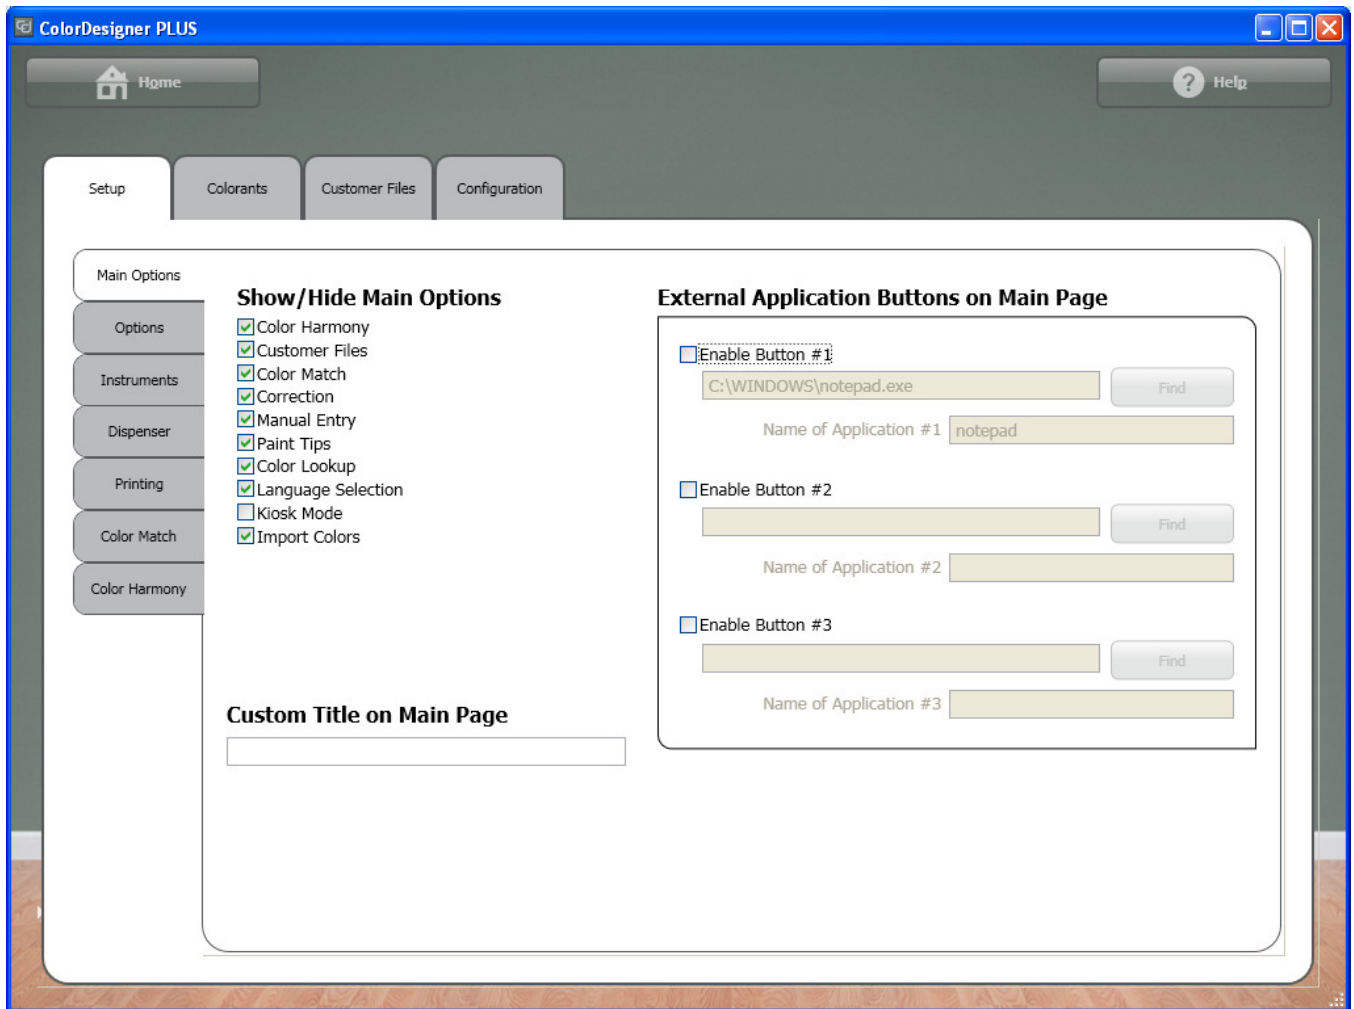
ColorDesigner PLUS

Home

Help

Setup
Colorants
Customer Files
Configuration

Main Options
Options
Instruments
Dispenser
Printing
Color Match
Color Harmony

Show/Hide Main Options

☑ Color Harmony
☑ Customer Files
☑ Color Match
☑ Correction
☑ Manual Entry
☑ Paint Tips
☑ Color Lookup
☑ Language Selection
☐ Kiosk Mode
☑ Import Colors

External Application Buttons on Main Page

☐ Enable Button #1
C:\WINDOWS\notepad.exe
Find
Name of Application #1 notepad

☐ Enable Button #2
Find
Name of Application #2

☐ Enable Button #3
Find
Name of Application #3

Custom Title on Main Page